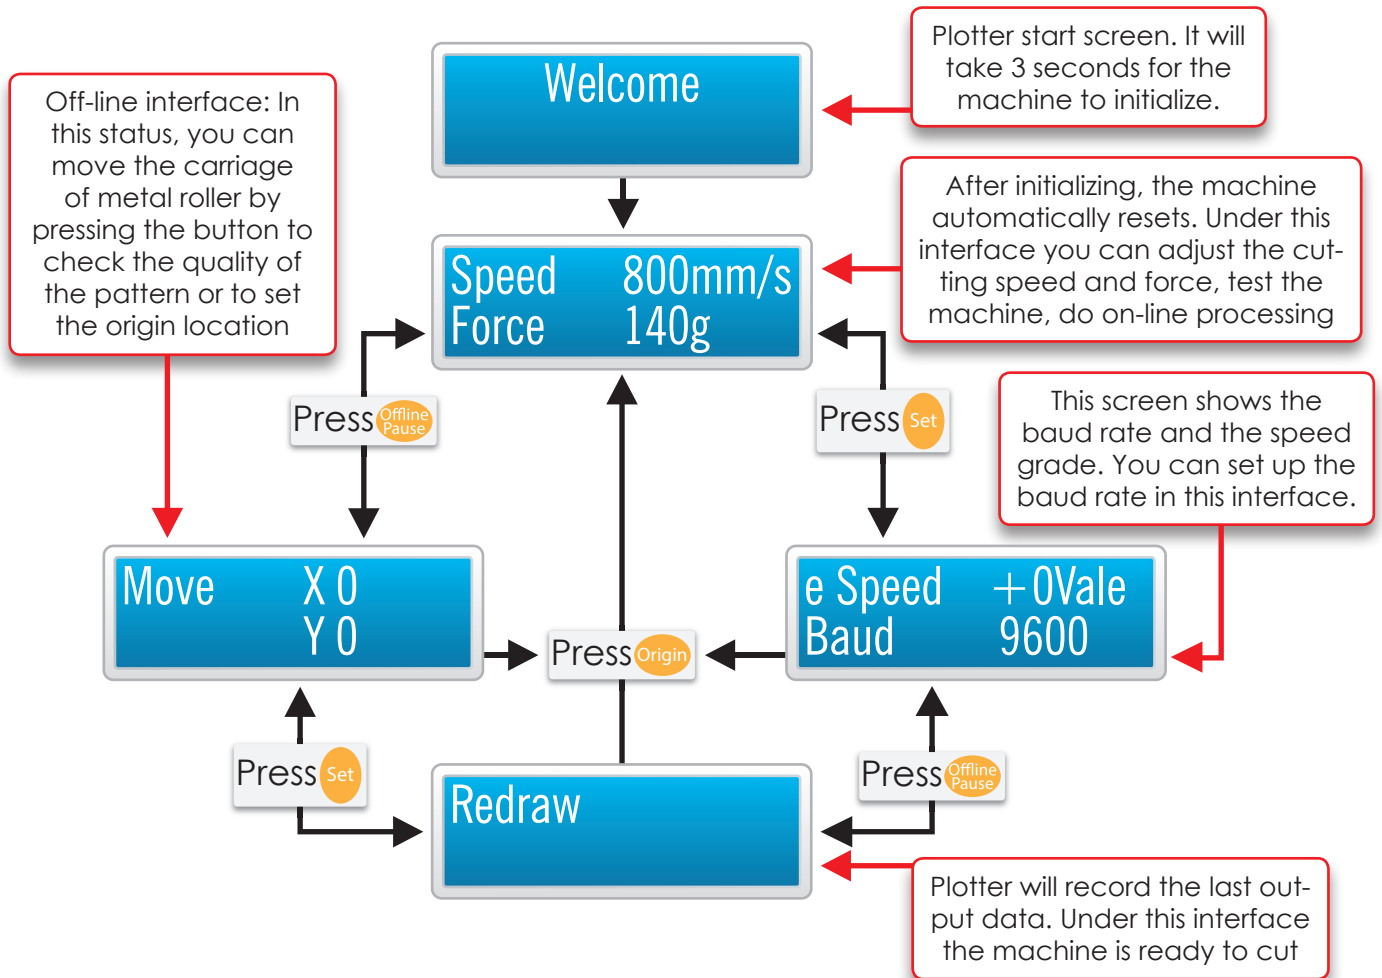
Welcome

Plotter start screen. It will take 3 seconds for the machine to initialize.

Off-line interface: In this status, you can move the carriage of metal roller by pressing the button to check the quality of the pattern or to set the origin location

Speed 800mm/s
Force 140g

After initializing, the machine automatically resets. Under this interface you can adjust the cutting speed and force, test the machine, do on-line processing

Press Offline Pause

Press Set

This screen shows the baud rate and the speed grade. You can set up the baud rate in this interface.

Move X 0
Y 0

Press Origin

e Speed +0Vale
Baud 9600

Press Set

Redraw

Press Offline Pause

Plotter will record the last output data. Under this interface the machine is ready to cut